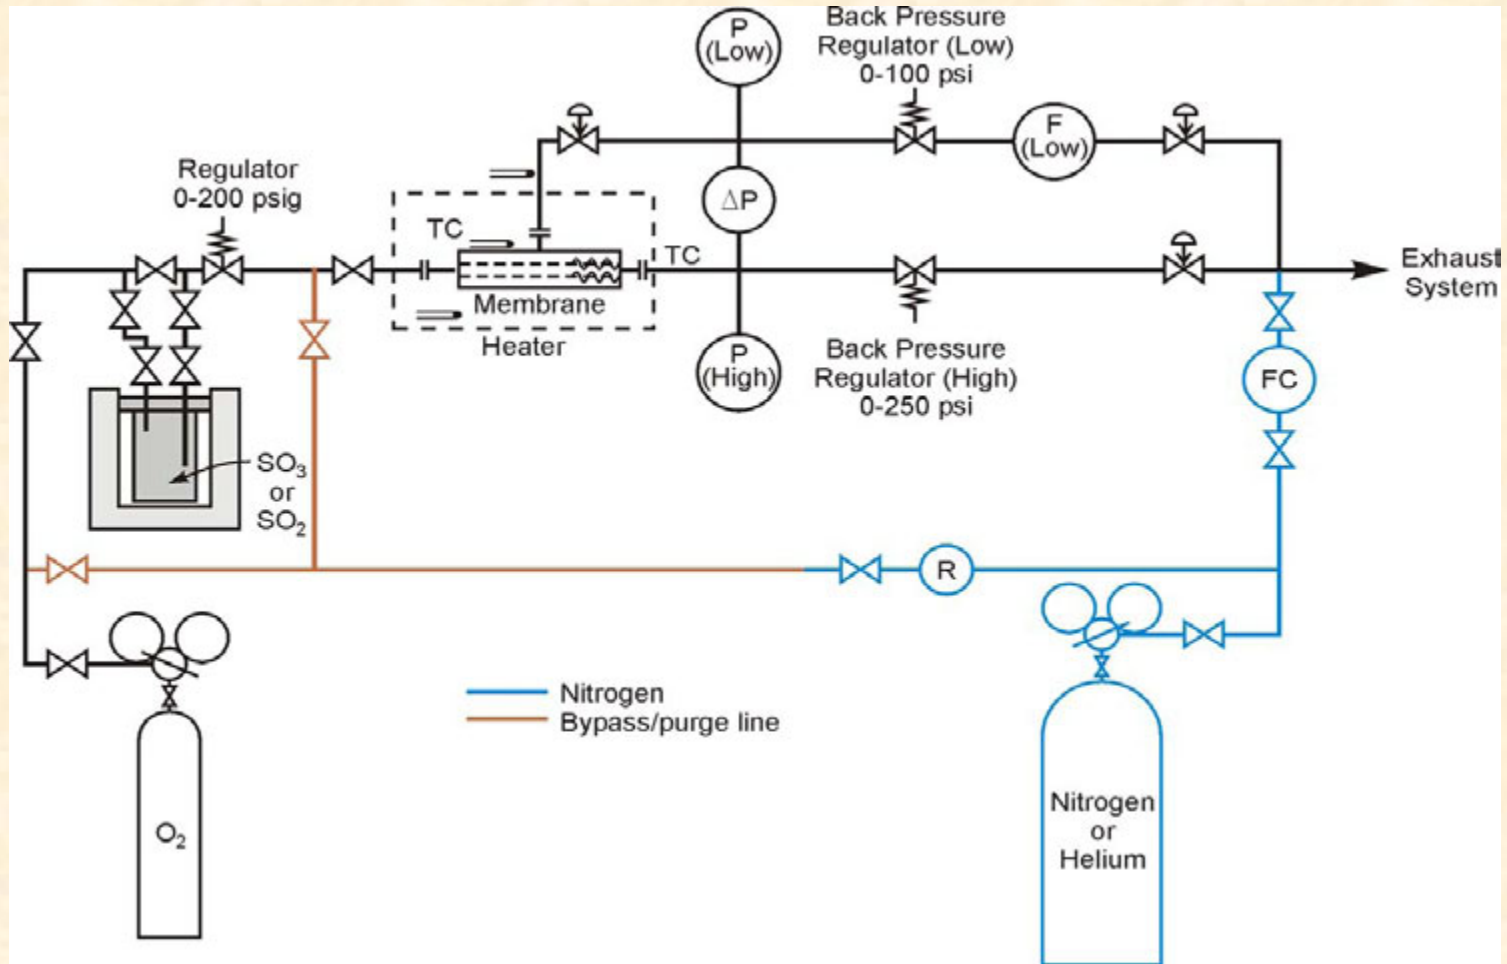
P (Low)

Back Pressure Regulator (Low) 0-100 psi

F (Low)

Regulator 0-200 psig

TC

$\Delta P$

TC

Membrane

Heater

Exhaust System

P (High)

Back Pressure Regulator (High) 0-250 psi

FC

$SO_3$ or $SO_2$

R

Nitrogen

Bypass/purge line

$O_2$

Nitrogen or Helium